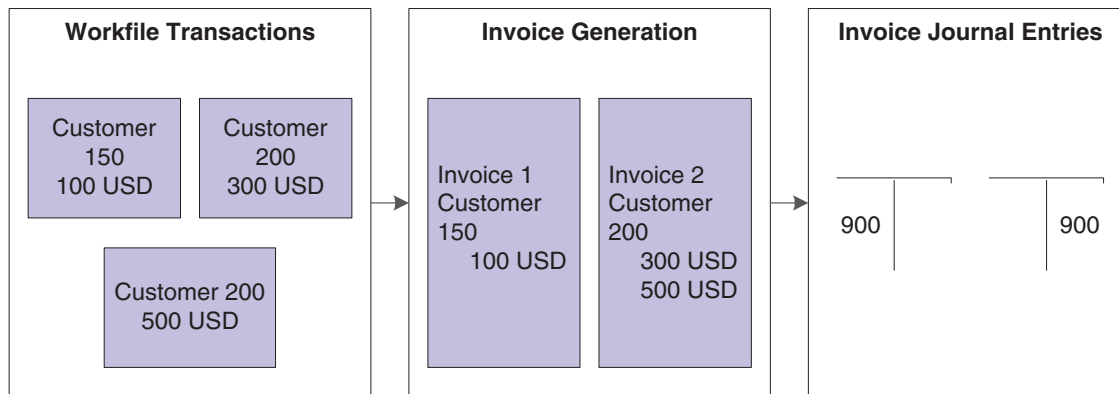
Workfile Transactions

Customer 150 100 USD

Customer 200 300 USD

Customer 200 500 USD

Invoice Generation

Invoice 1 Customer 150 100 USD

Invoice 2 Customer 200 300 USD 500 USD

Invoice Journal Entries

900

900